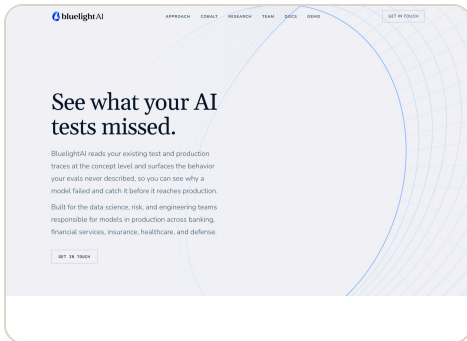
bluelightAI

APPROACH COBALT RESEARCH TEAM DOCS DEMO

GET IN TOUCH

See what your AI tests missed.

BluelightAI reads your existing test and production traces at the concept level and surfaces the behavior your evals never described, so you can see why a model failed and catch it before it reaches production.

Built for the data science, risk, and engineering teams responsible for models in production across banking, financial services, insurance, healthcare, and defense.

GET IN TOUCH